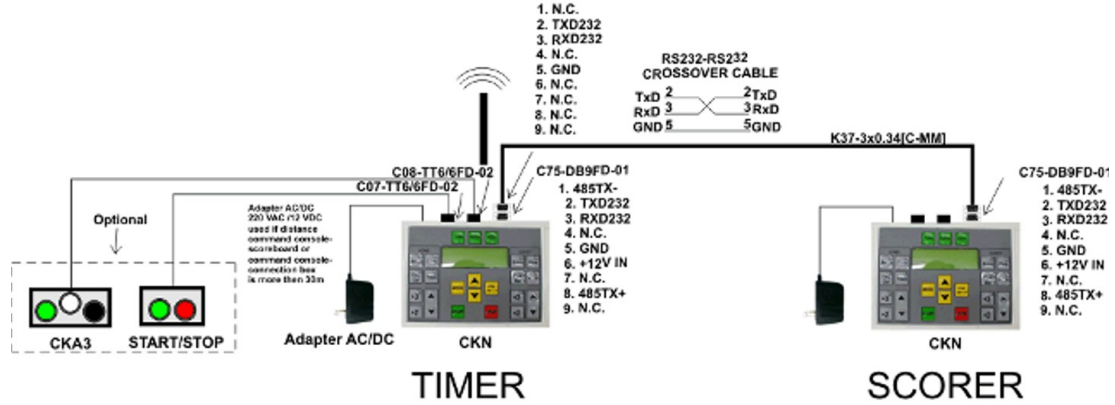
1. N.C.
2. TXD232
3. RXD232
4. N.C.
5. GND
6. N.C.
7. N.C.
8. N.C.
9. N.C.

RS232-RS232
CROSSOVER CABLE

| | | | |
|---|---|---|---|
| TxD | 2 | 2 | TxD |
| RxD | 3 | 3 | RxD |
| GND | 5 | 5 | GND |

K37-3x0.34[C-MM]

C08-TT6/6FD-02
C07-TT6/6FD-02
C75-DB9FD-01

1. 485TX-
2. TXD232
3. RXD232
4. N.C.
5. GND
6. +12V IN
7. N.C.
8. 485TX+
9. N.C.

Optional

Adapter AC/DC 220 VAC / 12 VDC used if distance command console-scoreboard or command console-connection box is more then 30m

CKA3
START/STOP
Adapter AC/DC
CKN

TIMER

C75-DB9FD-01

1. 485TX-
2. TXD232
3. RXD232
4. N.C.
5. GND
6. +12V IN
7. N.C.
8. 485TX+
9. N.C.

CKN

SCORER